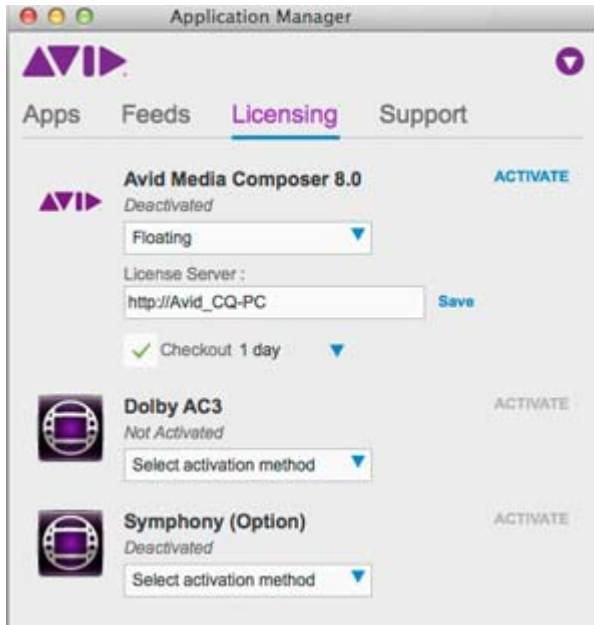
Application Manager

AVID

Apps Feeds Licensing Support

AVID

Avid Media Composer 8.0

ACTIVATE

Deactivated

Floating

License Server :

http://Avid_CQ-PC

Save

Checkout 1 day

Dolby AC3

ACTIVATE

Not Activated

Select activation method

Symphony (Option)

ACTIVATE

Deactivated

Select activation method